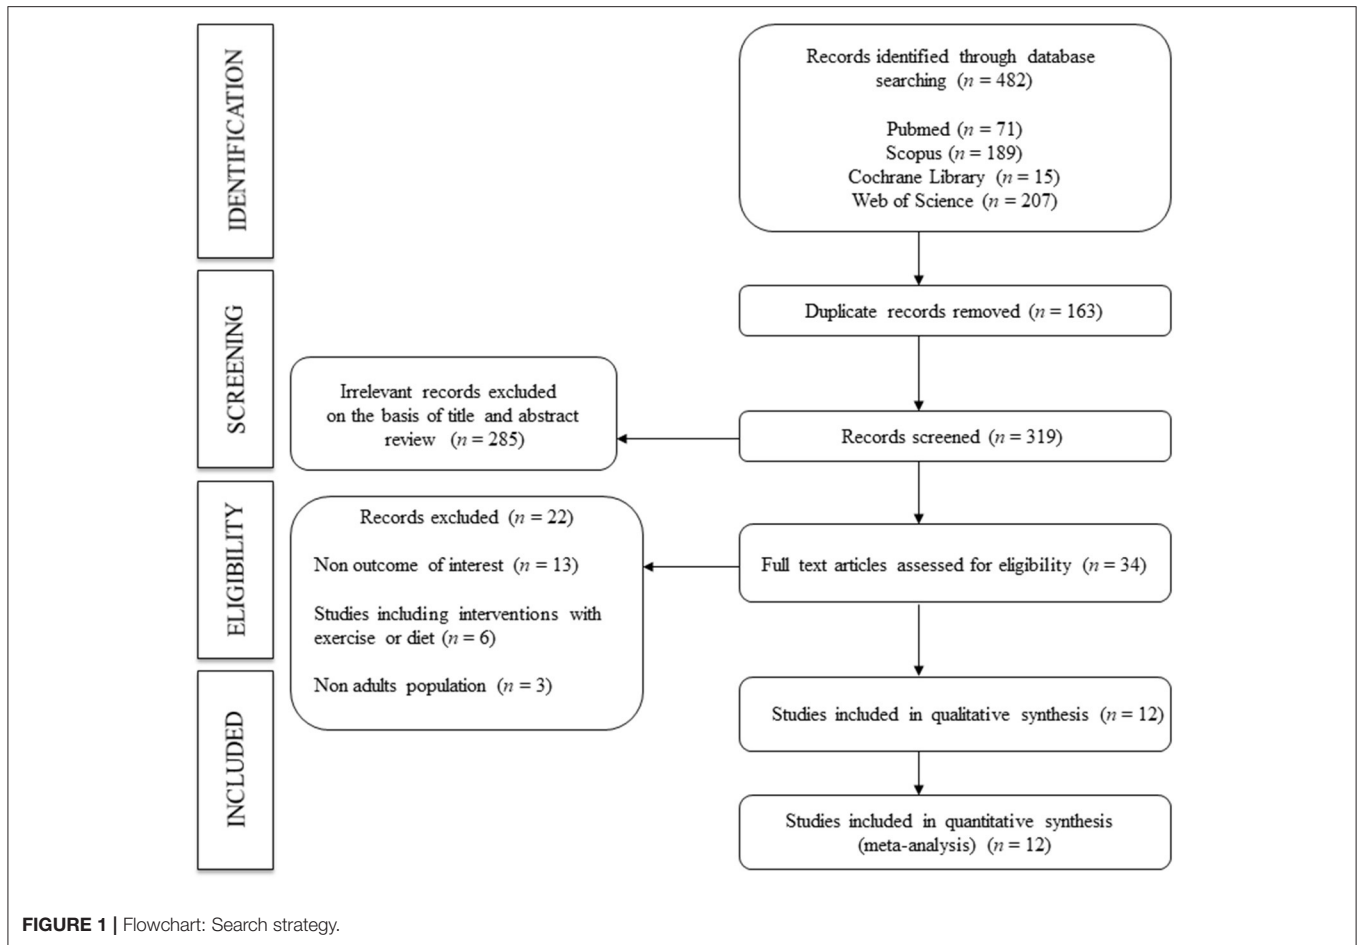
IDENTIFICATION

Records identified through database searching ($n = 482$)

Pubmed ($n = 71$)
Scopus ($n = 189$)
Cochrane Library ($n = 15$)
Web of Science ($n = 207$)

SCREENING

Duplicate records removed ($n = 163$)

Irrelevant records excluded on the basis of title and abstract review ($n = 285$)

Records screened ($n = 319$)

ELIGIBILITY

Records excluded ($n = 22$)

Non outcome of interest ($n = 13$)

Studies including interventions with exercise or diet ($n = 6$)

Non adults population ($n = 3$)

Full text articles assessed for eligibility ($n = 34$)

INCLUDED

Studies included in qualitative synthesis ($n = 12$)

Studies included in quantitative synthesis (meta-analysis) ($n = 12$)

FIGURE 1 | Flowchart: Search strategy.